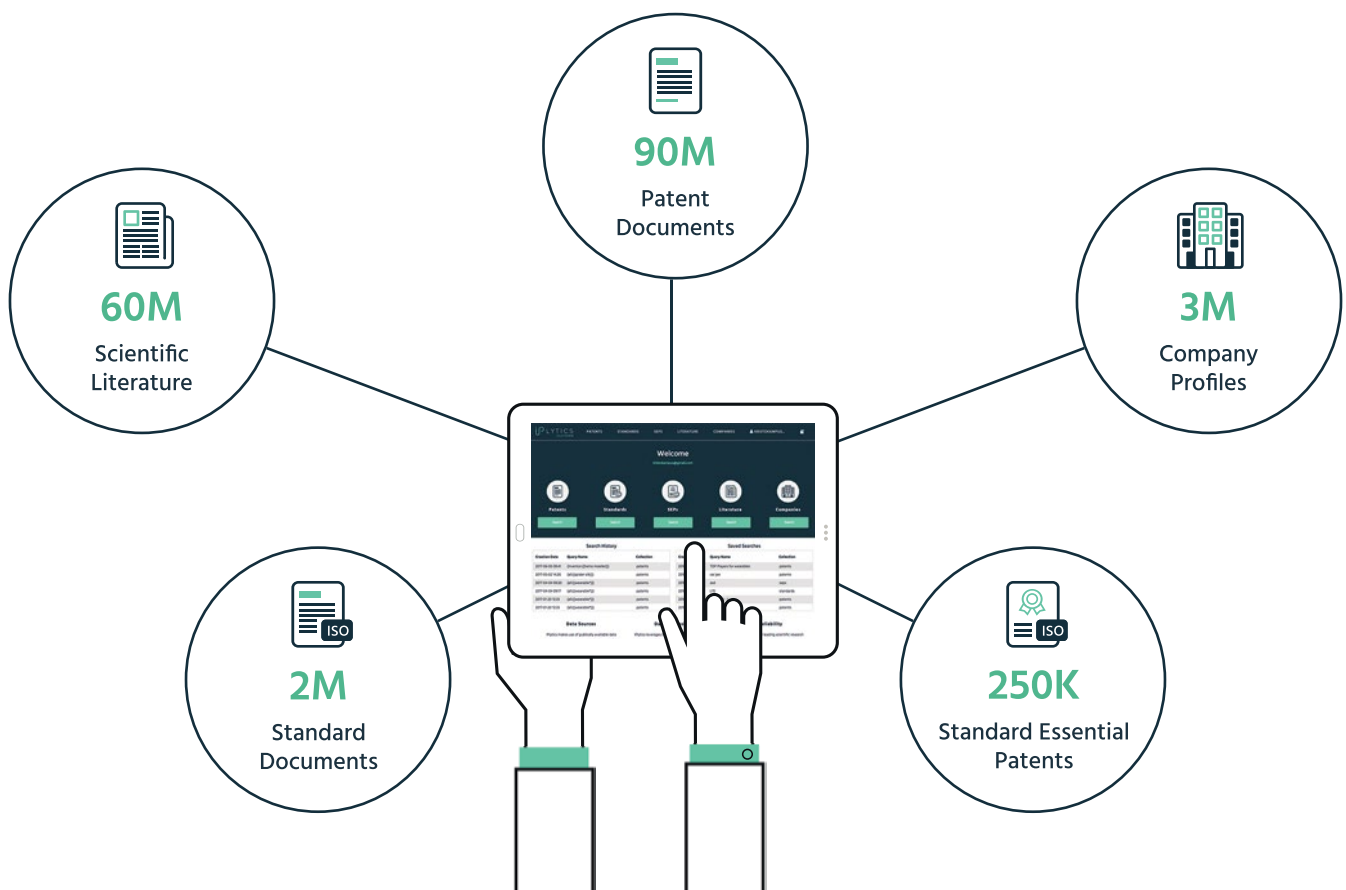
90M
Patent Documents

60M
Scientific Literature

3M
Company Profiles

IPLYTICS

Welcome

Patents
Standards
SEPs
Literature
Companies

Search History

Saved Searches

Data Sources

2M
ISO
Standard Documents

250K
ISO
Standard Essential Patents